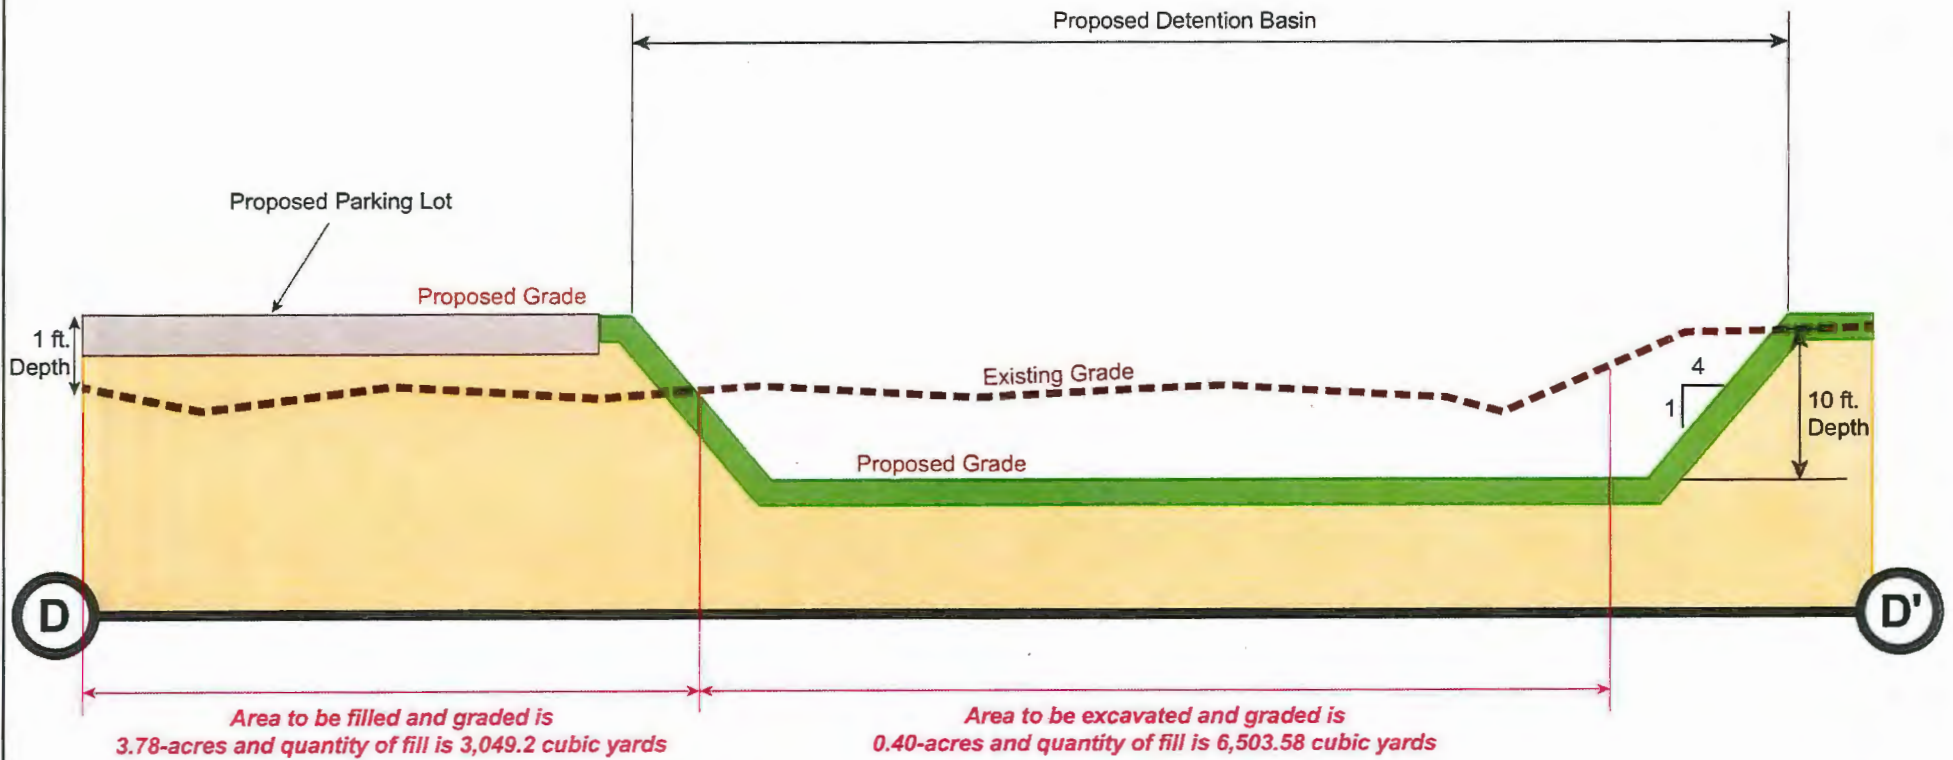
Proposed Detention Basin

Proposed Parking Lot

Proposed Grade

1 ft. Depth

Existing Grade

4

1

10 ft. Depth

Proposed Grade

D

D'

Area to be filled and graded is 3.78-acres and quantity of fill is 3,049.2 cubic yards

Area to be excavated and graded is 0.40-acres and quantity of fill is 6,503.58 cubic yards